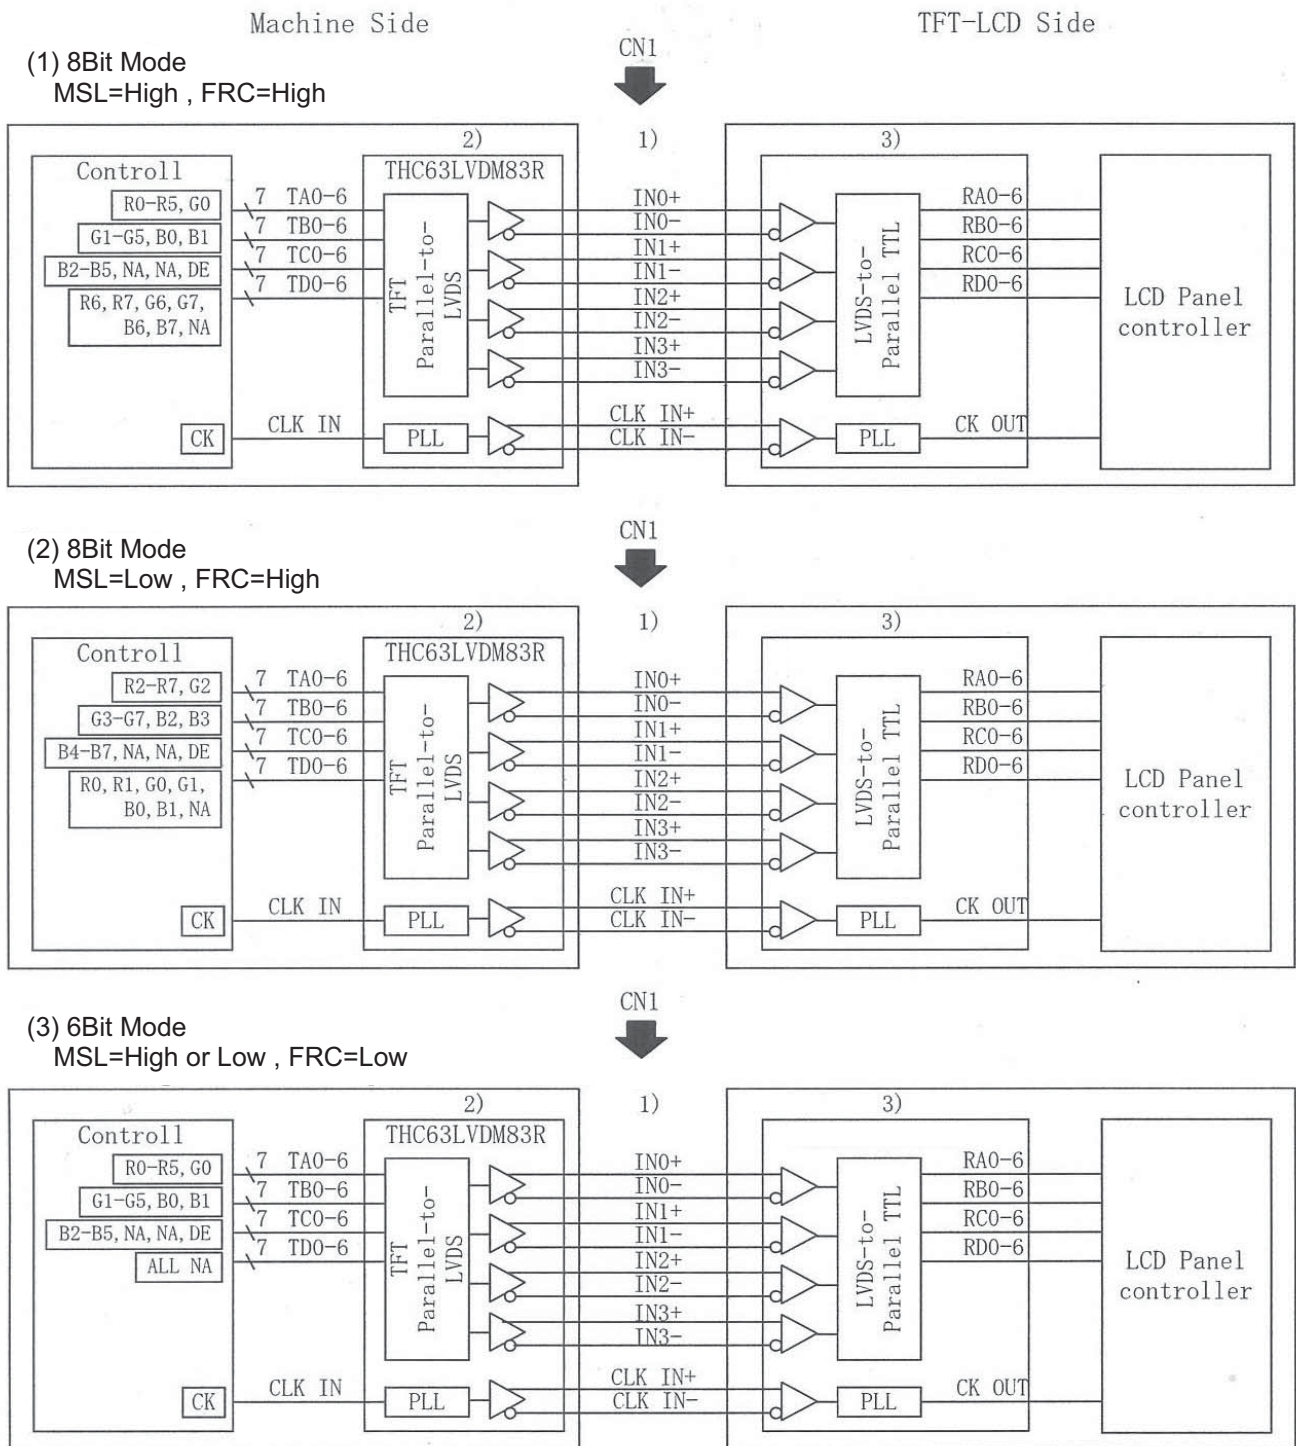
Machine Side

TFT-LCD Side

(1) 8Bit Mode
MSL=High , FRC=High

CN1

2)

1)

3)

Controll

R0-R5, G0

G1-G5, B0, B1

B2-B5, NA, NA, DE

R6, R7, G6, G7, B6, B7, NA

7 TA0-6
7 TB0-6
7 TC0-6
7 TD0-6

THC63LVDM83R

TFT Parallel-to-LVDS

IN0+
IN0-
IN1+
IN1-
IN2+
IN2-
IN3+
IN3-

LVDS-to-Parallel TTL

RA0-6
RB0-6
RC0-6
RD0-6

LCD Panel controller

CK

CLK IN

PLL

CLK IN+
CLK IN-

PLL

CK OUT

(2) 8Bit Mode
MSL=Low , FRC=High

CN1

2)

1)

3)

Controll

R2-R7, G2

G3-G7, B2, B3

B4-B7, NA, NA, DE

R0, R1, G0, G1, B0, B1, NA

7 TA0-6
7 TB0-6
7 TC0-6
7 TD0-6

THC63LVDM83R

TFT Parallel-to-LVDS

IN0+
IN0-
IN1+
IN1-
IN2+
IN2-
IN3+
IN3-

LVDS-to-Parallel TTL

RA0-6
RB0-6
RC0-6
RD0-6

LCD Panel controller

CK

CLK IN

PLL

CLK IN+
CLK IN-

PLL

CK OUT

(3) 6Bit Mode
MSL=High or Low , FRC=Low

CN1

2)

1)

3)

Controll

R0-R5, G0

G1-G5, B0, B1

B2-B5, NA, NA, DE

ALL NA

7 TA0-6
7 TB0-6
7 TC0-6
7 TD0-6

THC63LVDM83R

TFT Parallel-to-LVDS

IN0+
IN0-
IN1+
IN1-
IN2+
IN2-
IN3+
IN3-

LVDS-to-Parallel TTL

RA0-6
RB0-6
RC0-6
RD0-6

LCD Panel controller

CK

CLK IN

PLL

CLK IN+
CLK IN-

PLL

CK OUT